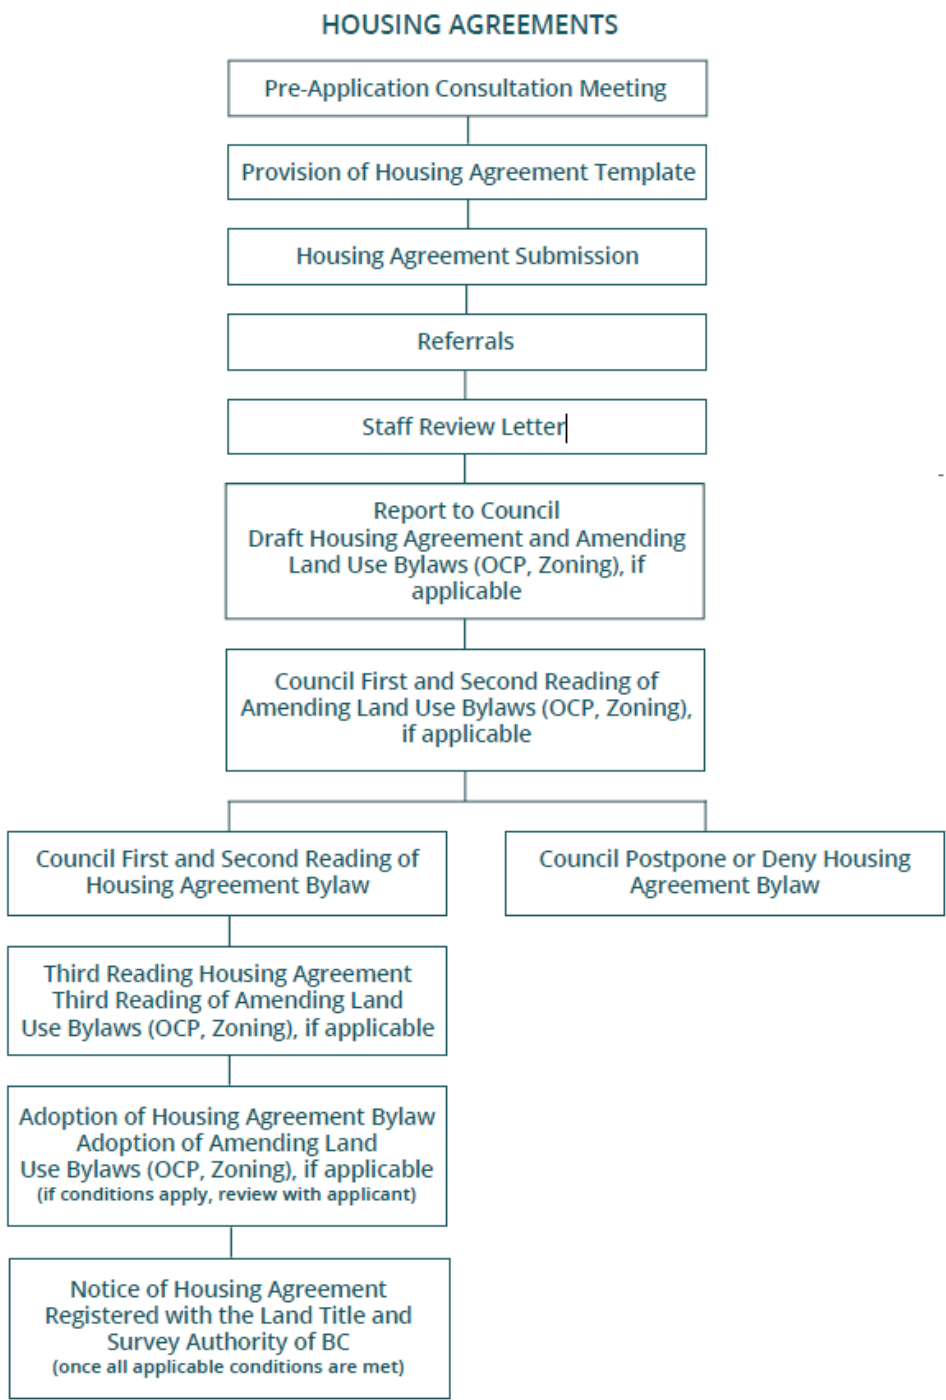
HOUSING AGREEMENTS

Pre-Application Consultation Meeting

Provision of Housing Agreement Template

Housing Agreement Submission

Referrals

Staff Review Letter

Report to Council
Draft Housing Agreement and Amending Land Use Bylaws (OCP, Zoning), if applicable

Council First and Second Reading of Amending Land Use Bylaws (OCP, Zoning), if applicable

Council First and Second Reading of Housing Agreement Bylaw

Council Postpone or Deny Housing Agreement Bylaw

Third Reading Housing Agreement
Third Reading of Amending Land Use Bylaws (OCP, Zoning), if applicable

Adoption of Housing Agreement Bylaw
Adoption of Amending Land Use Bylaws (OCP, Zoning), if applicable
(if conditions apply, review with applicant)

Notice of Housing Agreement Registered with the Land Title and Survey Authority of BC
(once all applicable conditions are met)